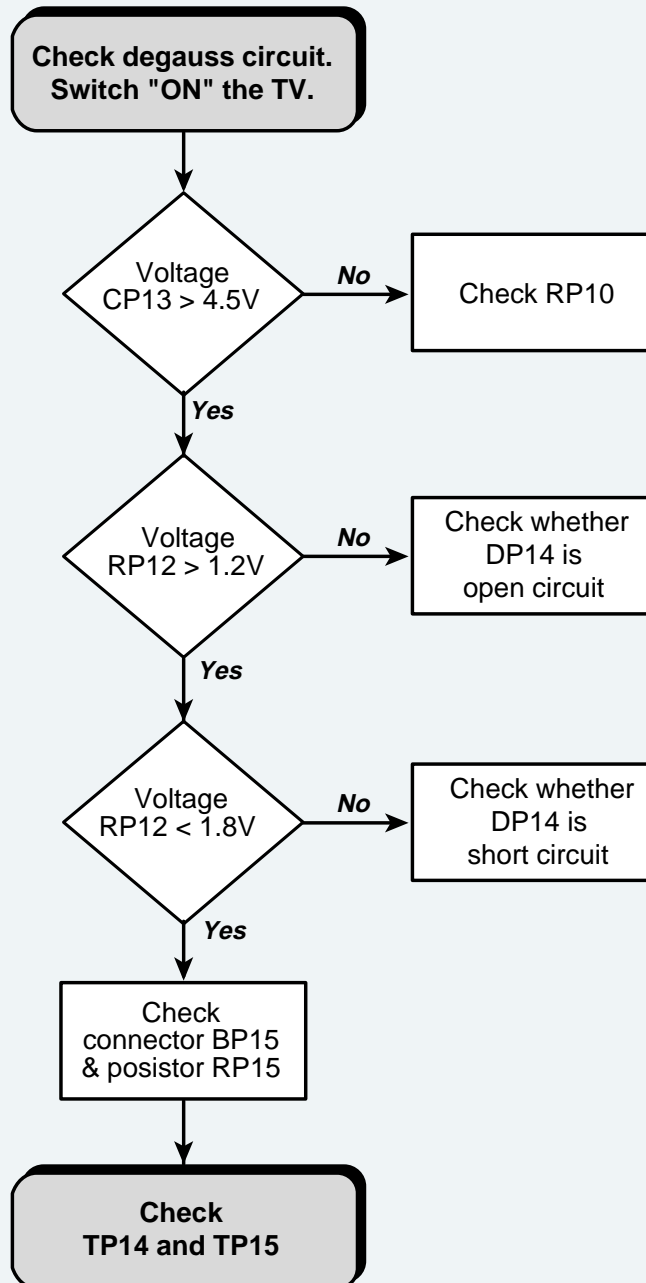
Check degauss circuit.
Switch "ON" the TV.

Voltage
CP13 > 4.5V

No

Check RP10

Yes

Voltage
RP12 > 1.2V

No

Check whether
DP14 is
open circuit

Yes

Voltage
RP12 < 1.8V

No

Check whether
DP14 is
short circuit

Yes

Check
connector BP15
& posistor RP15

Check
TP14 and TP15